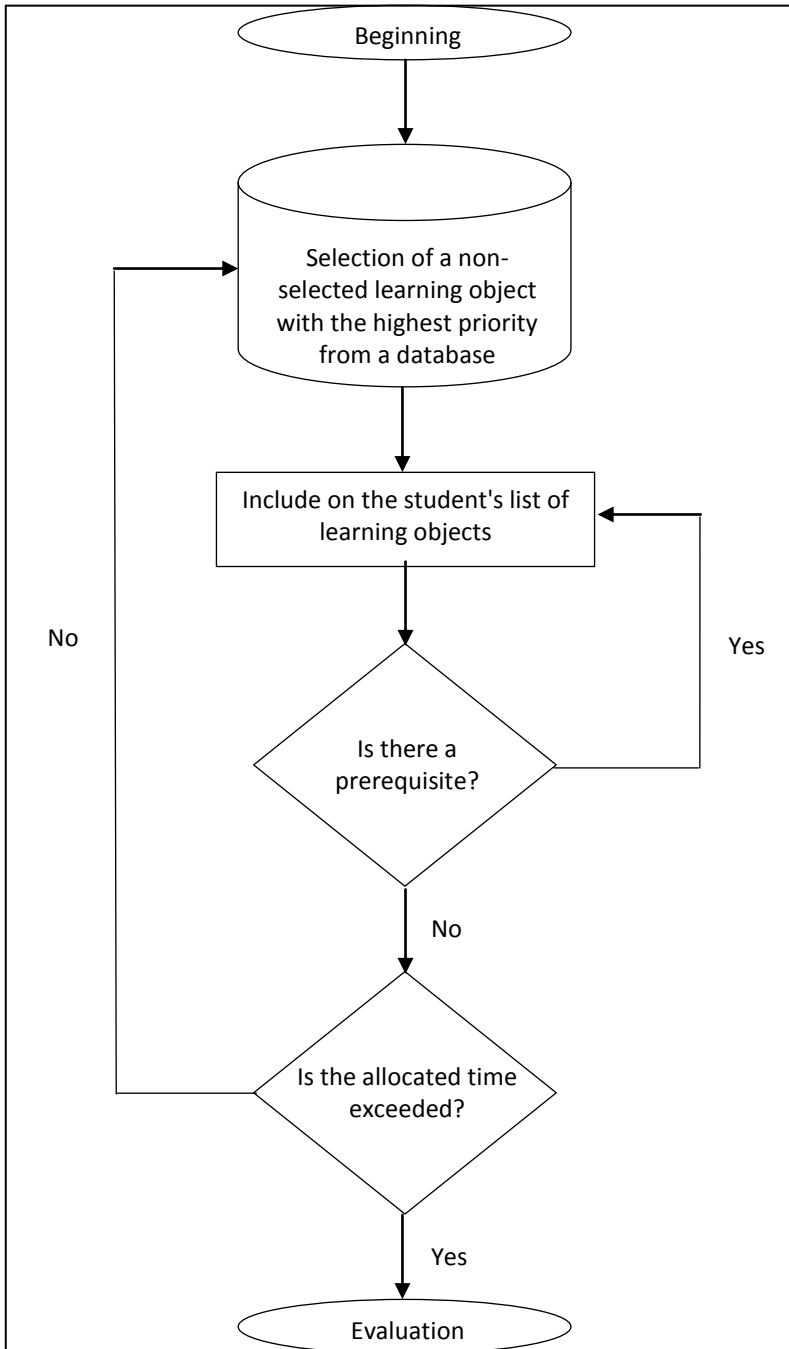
Beginning

Selection of a non-selected learning object with the highest priority from a database

Include on the student's list of learning objects

No

Yes

Is there a prerequisite?

No

Is the allocated time exceeded?

Yes

Evaluation